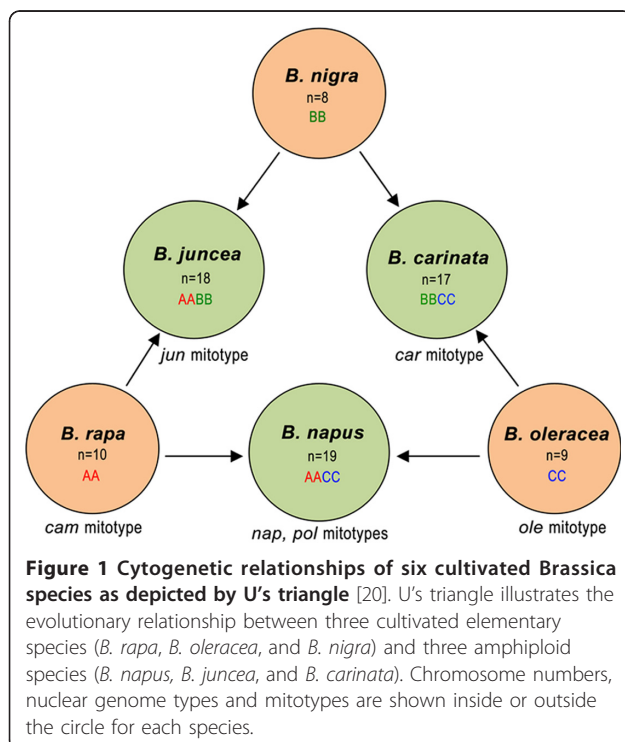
B. nigra
n=8
BB

B. juncea
n=18
AABB

B. carinata
n=17
BBCC

jun mitotype

car mitotype

B. rapa
n=10
AA

B. napus
n=19
AACC

B. oleracea
n=9
CC

cam mitotype

nap, pol mitotypes

ole mitotype

**Figure 1 Cytogenetic relationships of six cultivated Brassica species as depicted by U's triangle** [20]. U's triangle illustrates the evolutionary relationship between three cultivated elementary species (*B. rapa*, *B. oleracea*, and *B. nigra*) and three amphiploid species (*B. napus, B. juncea*, and *B. carinata*). Chromosome numbers, nuclear genome types and mitotypes are shown inside or outside the circle for each species.